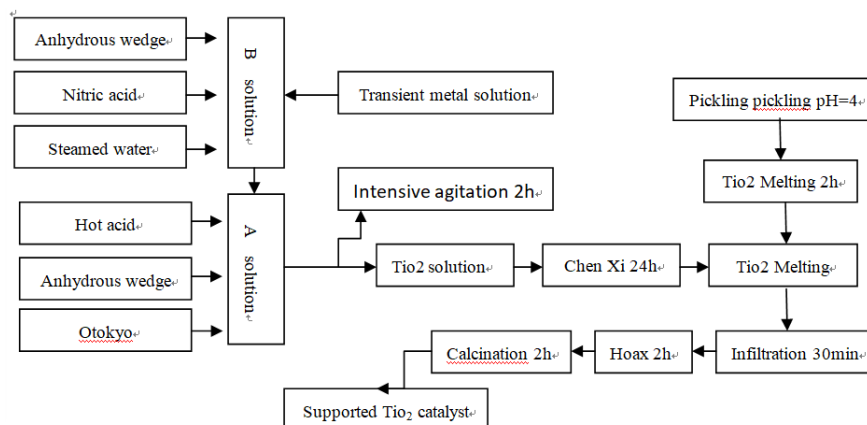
Anhydrous wedge

Nitric acid

Steamed water

B solution

Transient metal solution

Pickling pickling pH=4

Hot acid

Anhydrous wedge

Otokyo

A solution

Intensive agitation 2h

Tio2 Melting 2h

Tio2 solution

Chen Xi 24h

Tio2 Melting

Calcination 2h

Hoax 2h

Infiltration 30min

Supported Tio$_2$ catalyst